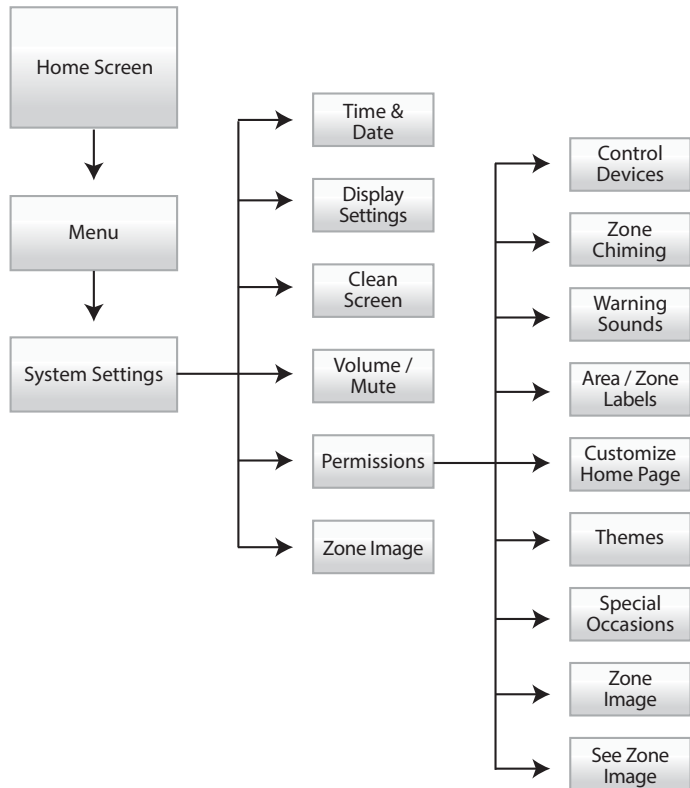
Home Screen

Menu

System Settings

Time & Date

Display Settings

Clean Screen

Volume / Mute

Permissions

Zone Image

Control Devices

Zone Chiming

Warning Sounds

Area / Zone Labels

Customize Home Page

Themes

Special Occasions

Zone Image

See Zone Image